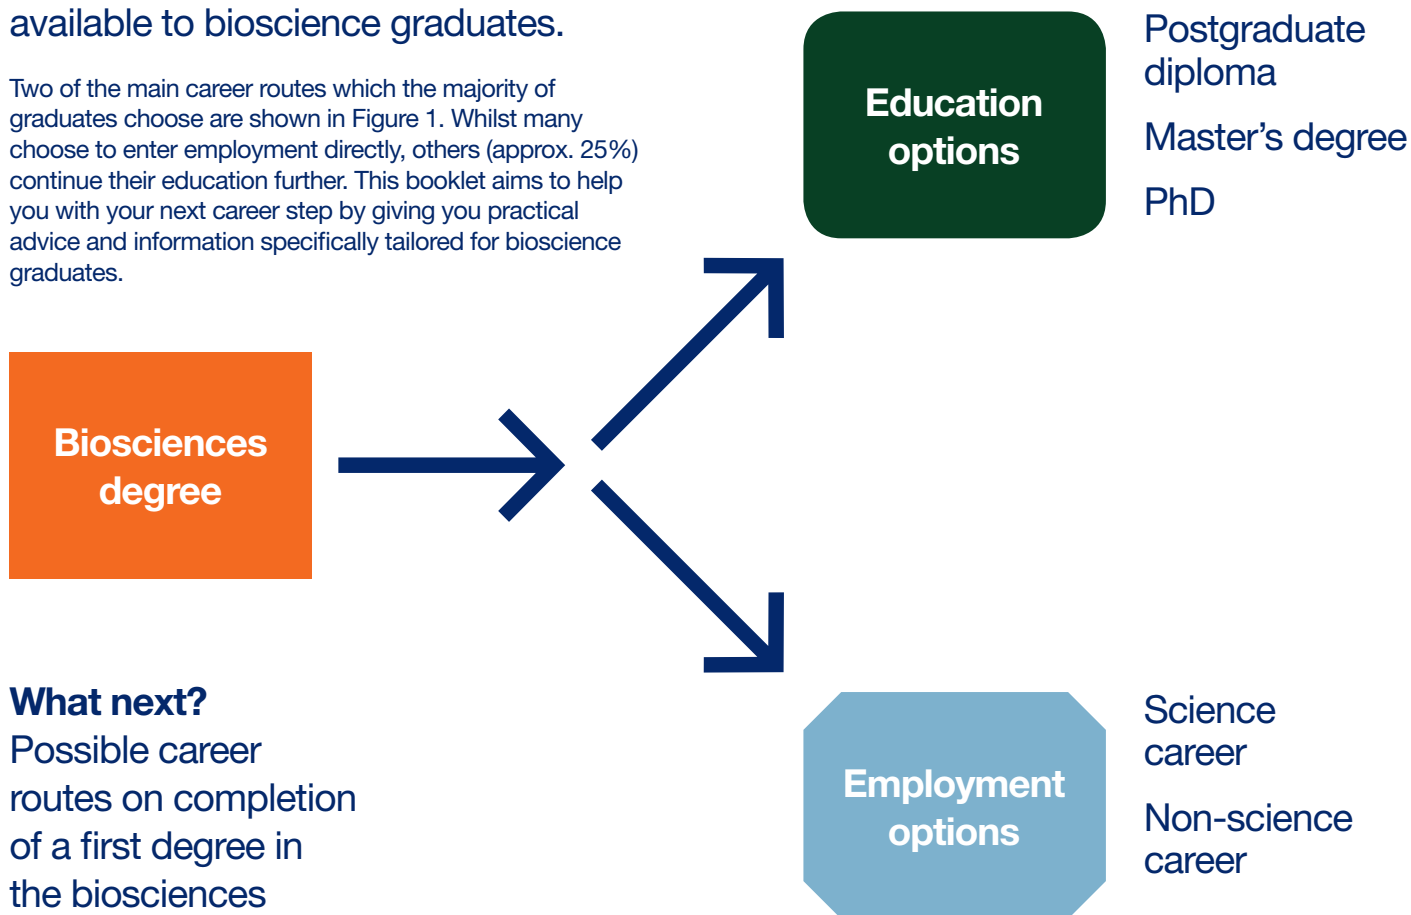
available to bioscience graduates.

Two of the main career routes which the majority of graduates choose are shown in Figure 1. Whilst many choose to enter employment directly, others (approx. 25%) continue their education further. This booklet aims to help you with your next career step by giving you practical advice and information specifically tailored for bioscience graduates.

Education options

Postgraduate diploma

Master’s degree

PhD

Biosciences degree

What next?
Possible career routes on completion of a first degree in the biosciences

Employment options

Science career

Non-science career